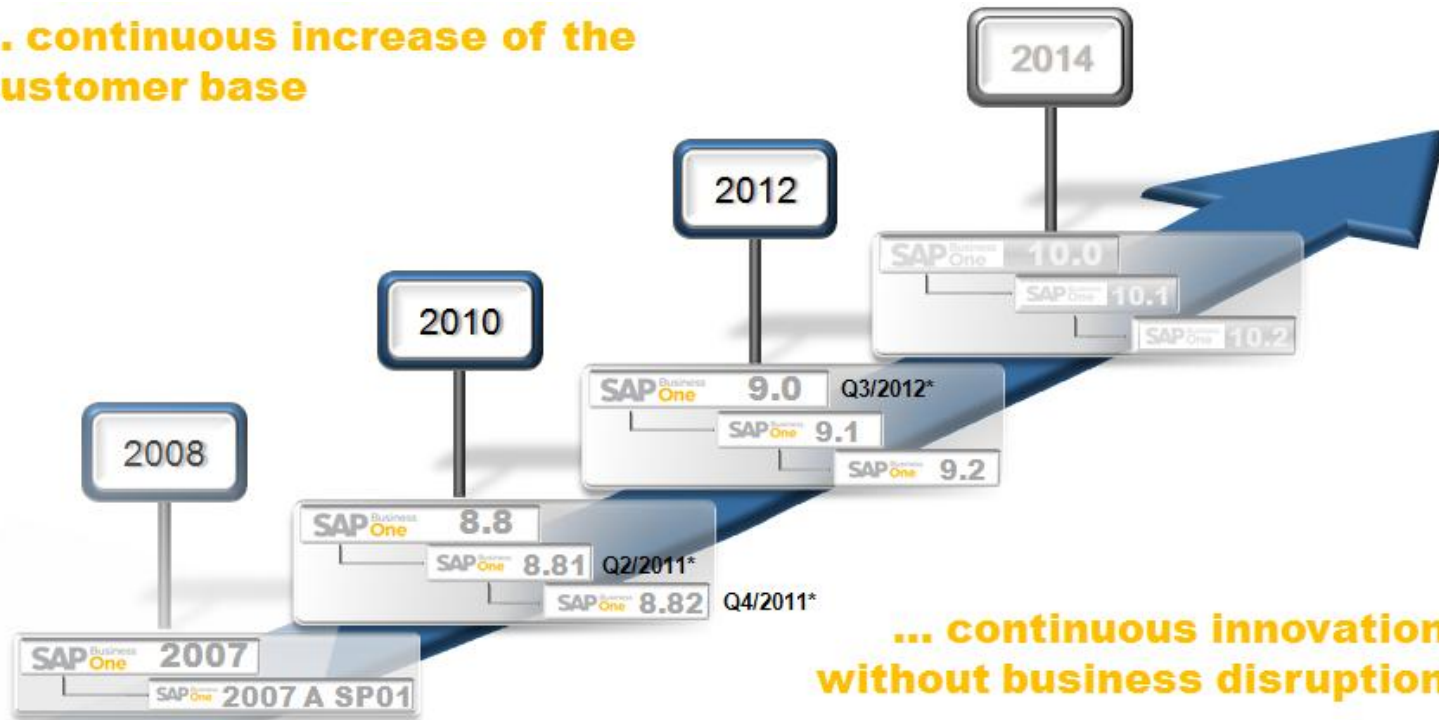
. continuous increase of the ustomer base

2014

2012

2010

2008

SAP Business One 10.0
SAP Business One 10.1
SAP Business One 10.2

SAP Business One 9.0 Q3/2012*
SAP Business One 9.1
SAP Business One 9.2

SAP Business One 8.8
SAP Business One 8.81 Q2/2011*
SAP Business One 8.82 Q4/2011*

SAP Business One 2007
SAP Business One 2007 A SP01

... continuous innovation without business disruption